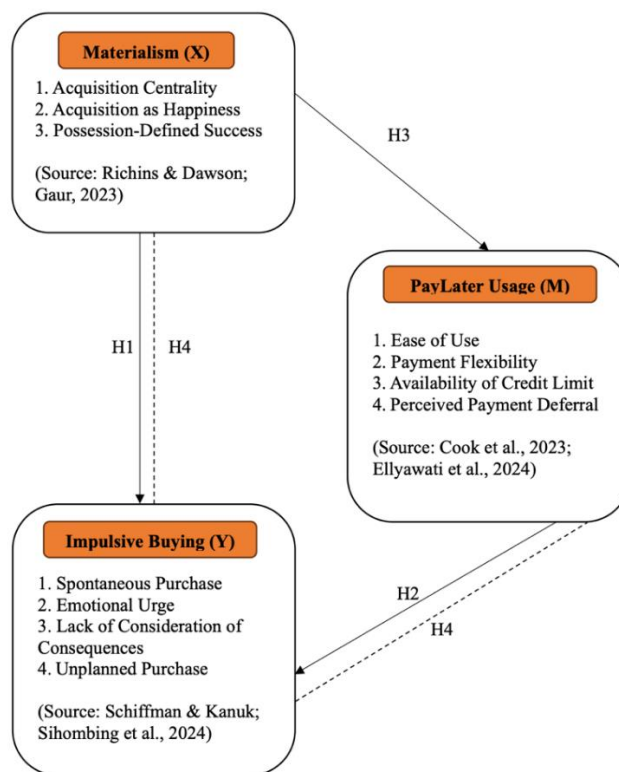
Materialism (X)

1. Acquisition Centrality
2. Acquisition as Happiness
3. Possession-Defined Success

(Source: Richins & Dawson; Gaur, 2023)

H3

PayLater Usage (M)

1. Ease of Use
2. Payment Flexibility
3. Availability of Credit Limit
4. Perceived Payment Deferral

(Source: Cook et al., 2023; Ellyawati et al., 2024)

H1

H4

Impulsive Buying (Y)

1. Spontaneous Purchase
2. Emotional Urge
3. Lack of Consideration of Consequences
4. Unplanned Purchase

(Source: Schiffman & Kanuk; Sihombing et al., 2024)

H2

H4